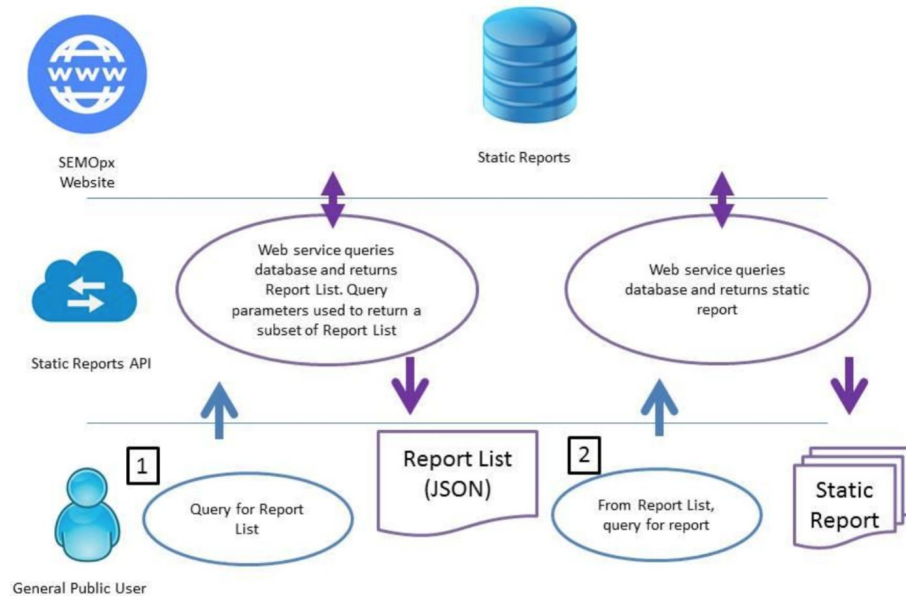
WWW

SEMOpx Website

Static Reports

Web service queries database and returns Report List. Query parameters used to return a subset of Report List

Web service queries database and returns static report

Static Reports API

1

Query for Report List

Report List (JSON)

2

From Report List, query for report

Static Report

General Public User